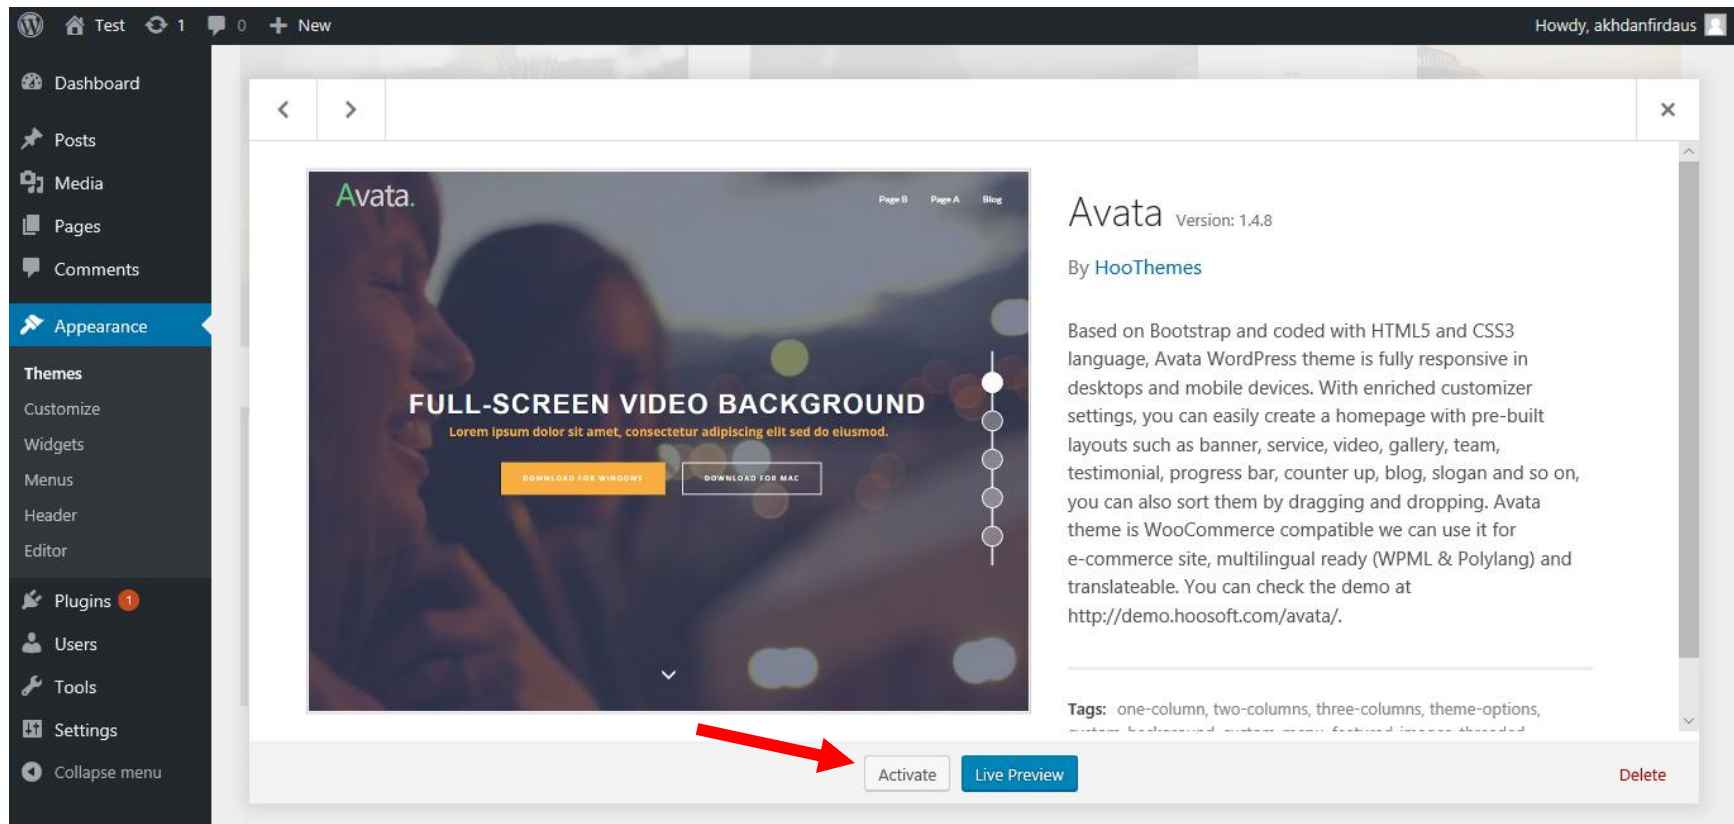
Test 1 0 New

Howdy, akhdanfirdaus

Dashboard

Posts

Media

Pages

Comments

Appearance

Themes

Customize

Widgets

Menus

Header

Editor

Plugins 1

Users

Tools

Settings

Collapse menu

<

>

×

Avata.

Page B Page A Blog

FULL-SCREEN VIDEO BACKGROUND

Lorem ipsum dolor sit amet, consectetur adipiscing elit sed do eiusmod.

DOWNLOAD FOR WINDOWS

DOWNLOAD FOR MAC

Avata Version: 1.4.8

By HooThemes

Based on Bootstrap and coded with HTML5 and CSS3 language, Avata WordPress theme is fully responsive in desktops and mobile devices. With enriched customizer settings, you can easily create a homepage with pre-built layouts such as banner, service, video, gallery, team, testimonial, progress bar, counter up, blog, slogan and so on, you can also sort them by dragging and dropping. Avata theme is WooCommerce compatible we can use it for e-commerce site, multilingual ready (WPML & Polylang) and translateable. You can check the demo at http://demo.hoosoft.com/avata/.

Tags: one-column, two-columns, three-columns, theme-options, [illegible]

Activate

Live Preview

Delete